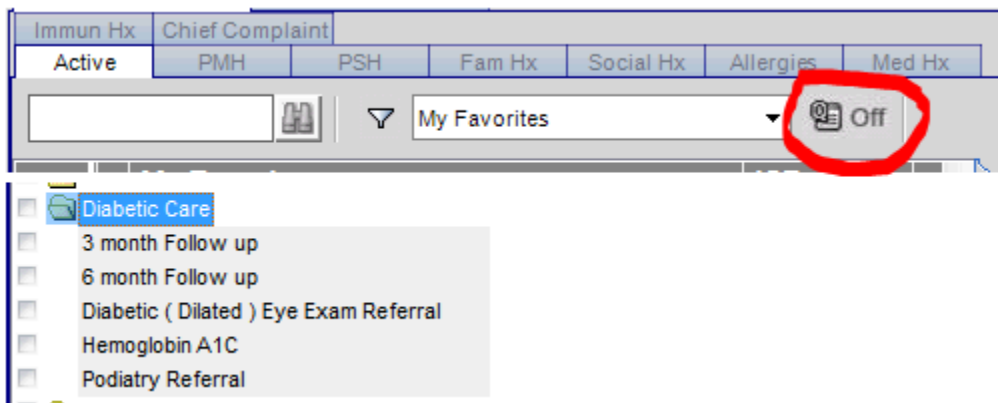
Immun Hx | Chief Complaint
Active | PMH | PSH | Fam Hx | Social Hx | Allergies | Med Hx

My Favorites
Off

Diabetic Care
3 month Follow up
6 month Follow up
Diabetic ( Dilated ) Eye Exam Referral
Hemoglobin A1C
Podiatry Referral